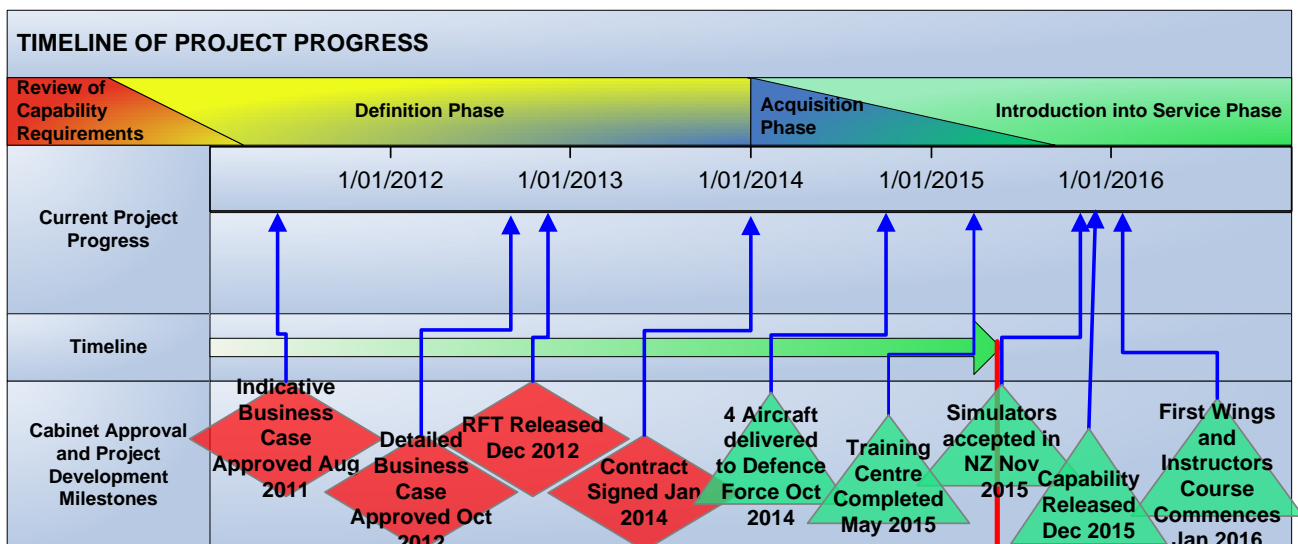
TIMELINE OF PROJECT PROGRESS

Review of Capability Requirements

Definition Phase

Acquisition Phase

Introduction into Service Phase

Current Project Progress

1/01/2012

1/01/2013

1/01/2014

1/01/2015

1/01/2016

Timeline

Cabinet Approval and Project Development Milestones

Indicative Business Case Approved Aug 2011

Detailed Business Case Approved Oct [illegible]

RFT Released Dec 2012

Contract Signed Jan 2014

4 Aircraft delivered to Defence Force Oct 2014

Training Centre Completed May 2015

Simulators accepted in NZ Nov 2015

Capability Released Dec 2015

First Wings and Instructors Course Commences Jan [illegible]